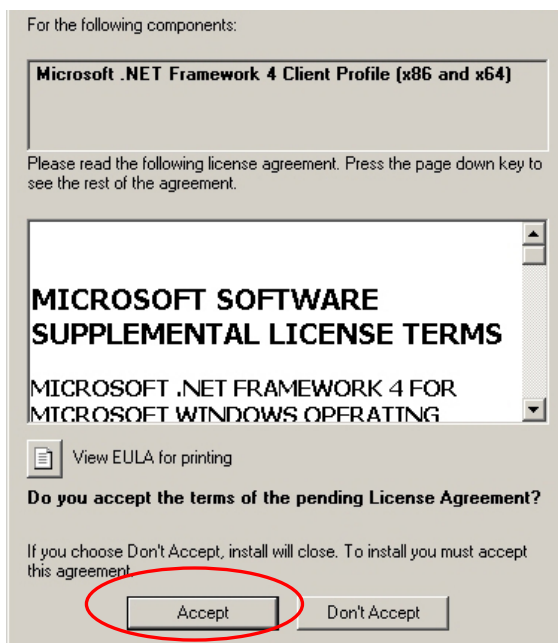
For the following components:

Microsoft .NET Framework 4 Client Profile (x86 and x64)

Please read the following license agreement. Press the page down key to see the rest of the agreement.

MICROSOFT SOFTWARE SUPPLEMENTAL LICENSE TERMS

MICROSOFT .NET FRAMEWORK 4 FOR MICROSOFT WINDOWS OPERATING

View EULA for printing

Do you accept the terms of the pending License Agreement?

If you choose Don't Accept, install will close. To install you must accept this agreement.

Accept

Don't Accept